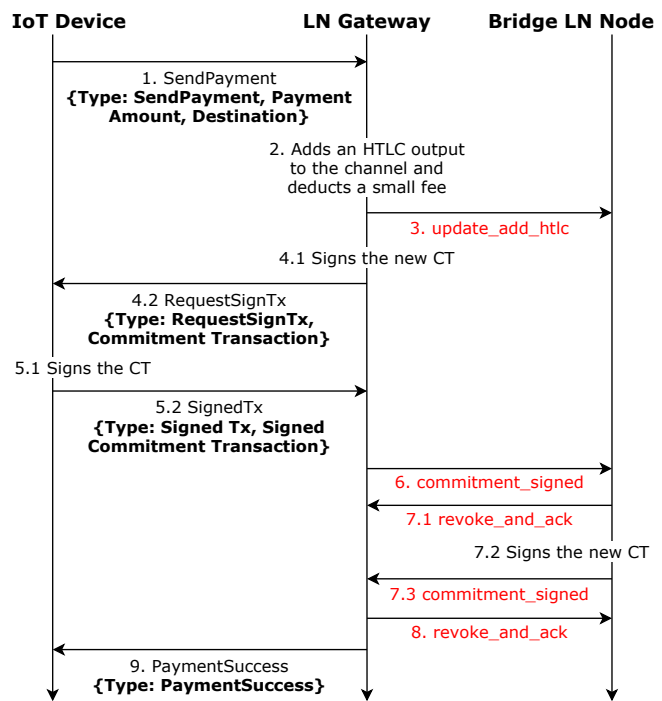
IoT Device

LN Gateway

Bridge LN Node

1. SendPayment
{Type: SendPayment, Payment Amount, Destination}

2. Adds an HTLC output to the channel and deducts a small fee

3. update_add_htlc

4.1 Signs the new CT

4.2 RequestSignTx
{Type: RequestSignTx, Commitment Transaction}

5.1 Signs the CT

5.2 SignedTx
{Type: Signed Tx, Signed Commitment Transaction}

6. commitment_signed

7.1 revoke_and_ack

7.2 Signs the new CT

7.3 commitment_signed

8. revoke_and_ack

9. PaymentSuccess
{Type: PaymentSuccess}